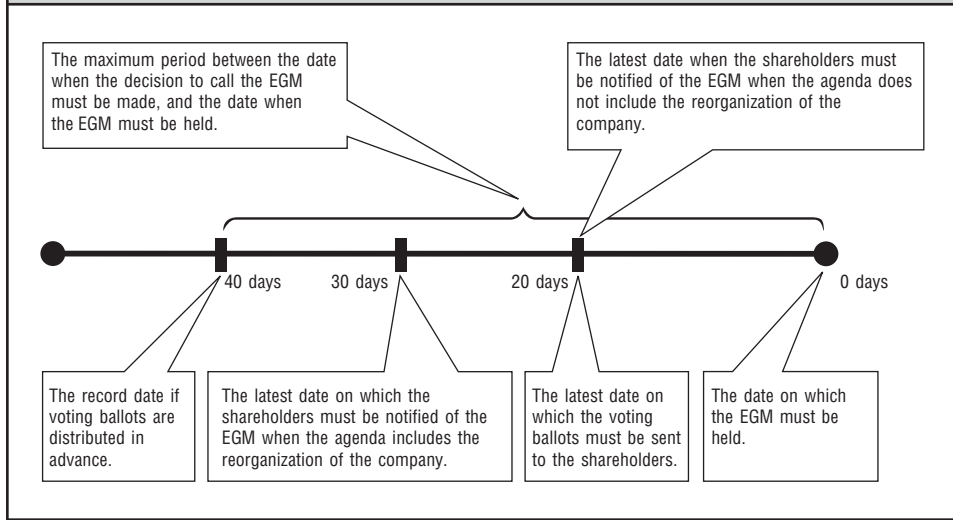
The maximum period between the date when the decision to call the EGM must be made, and the date when the EGM must be held.

The latest date when the shareholders must be notified of the EGM when the agenda does not include the reorganization of the company.

40 days

30 days

20 days

0 days

The record date if voting ballots are distributed in advance.

The latest date on which the shareholders must be notified of the EGM when the agenda includes the reorganization of the company.

The latest date on which the voting ballots must be sent to the shareholders.

The date on which the EGM must be held.